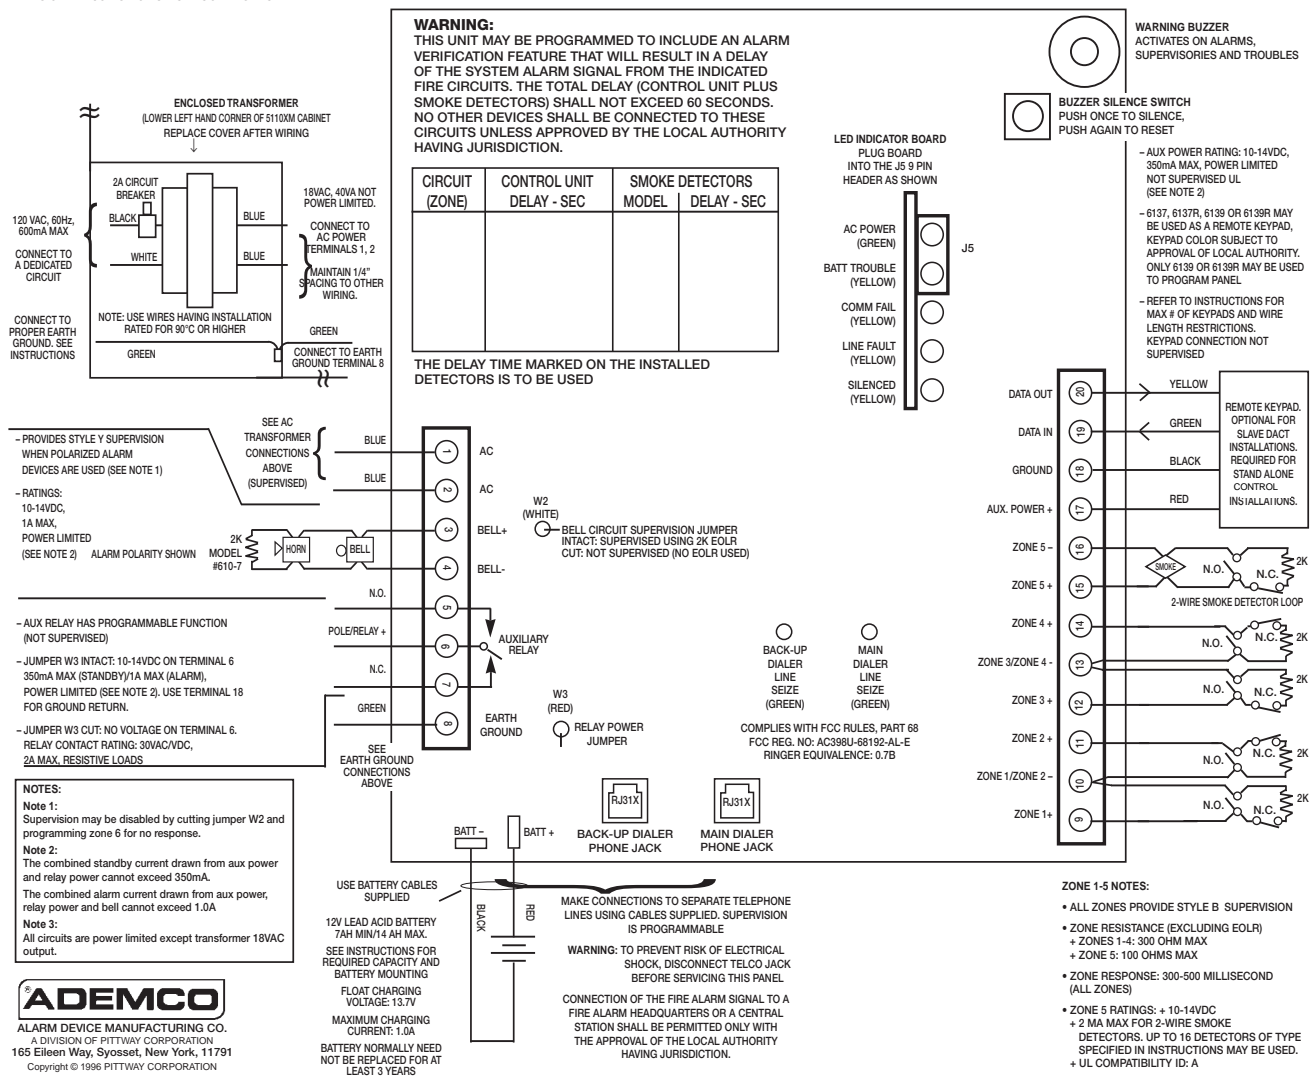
WARNING:
THIS UNIT MAY BE PROGRAMMED TO INCLUDE AN ALARM VERIFICATION FEATURE THAT WILL RESULT IN A DELAY OF THE SYSTEM ALARM SIGNAL FROM THE INDICATED FIRE CIRCUITS. THE TOTAL DELAY (CONTROL UNIT PLUS SMOKE DETECTORS) SHALL NOT EXCEED 60 SECONDS. NO OTHER DEVICES SHALL BE CONNECTED TO THESE CIRCUITS UNLESS APPROVED BY THE LOCAL AUTHORITY HAVING JURISDICTION.

| CIRCUIT (ZONE) | CONTROL UNIT DELAY - SEC | SMOKE DETECTORS MODEL | SMOKE DETECTORS DELAY - SEC |
|---|---|---|---|
| | | | |

THE DELAY TIME MARKED ON THE INSTALLED DETECTORS IS TO BE USED

WARNING BUZZER
ACTIVATES ON ALARMS, SUPERVISORIES AND TROUBLES

BUZZER SILENCE SWITCH
PUSH ONCE TO SILENCE, PUSH AGAIN TO RESET

ENCLOSED TRANSFORMER
(LOWER LEFT HAND CORNER OF 5110XM CABINET
REPLACE COVER AFTER WIRING

2A CIRCUIT BREAKER
BLACK
WHITE
BLUE
BLUE
18VAC, 40VA NOT POWER LIMITED.
CONNECT TO AC POWER TERMINALS 1, 2
MAINTAIN 1/4" SPACING TO OTHER WIRING.
120 VAC, 60Hz, 600mA MAX
CONNECT TO A DEDICATED CIRCUIT
CONNECT TO PROPER EARTH GROUND. SEE INSTRUCTIONS
NOTE: USE WIRES HAVING INSTALLATION RATED FOR 90°C OR HIGHER
GREEN
GREEN
CONNECT TO EARTH GROUND TERMINAL 8

LED INDICATOR BOARD
PLUG BOARD INTO THE J5 9 PIN HEADER AS SHOWN
AC POWER (GREEN)
BATT TROUBLE (YELLOW)
COMM FAIL (YELLOW)
LINE FAULT (YELLOW)
SILENCED (YELLOW)
J5

– AUX POWER RATING: 10-14VDC, 350mA MAX, POWER LIMITED NOT SUPERVISED UL (SEE NOTE 2)
– 6137, 6137R, 6139 OR 6139R MAY BE USED AS A REMOTE KEYPAD, KEYPAD COLOR SUBJECT TO APPROVAL OF LOCAL AUTHORITY. ONLY 6139 OR 6139R MAY BE USED TO PROGRAM PANEL
– REFER TO INSTRUCTIONS FOR MAX # OF KEYPADS AND WIRE LENGTH RESTRICTIONS. KEYPAD CONNECTION NOT SUPERVISED

DATA OUT 20 YELLOW
DATA IN 19 GREEN
GROUND 18 BLACK
AUX. POWER + 17 RED
REMOTE KEYPAD. OPTIONAL FOR SLAVE DACT INSTALLATIONS. REQUIRED FOR STAND ALONE CONTROL INSTALLATIONS.
ZONE 5 – 16
ZONE 5 + 15
SMOKE N.O. N.C. 2K
2-WIRE SMOKE DETECTOR LOOP
ZONE 4 + 14
ZONE 3/ZONE 4 - 13
ZONE 3 + 12
ZONE 2 + 11
ZONE 1/ZONE 2 – 10
ZONE 1+ 9
N.O. N.C. 2K

– PROVIDES STYLE Y SUPERVISION WHEN POLARIZED ALARM DEVICES ARE USED (SEE NOTE 1)
– RATINGS: 10-14VDC, 1A MAX, POWER LIMITED (SEE NOTE 2) ALARM POLARITY SHOWN
SEE AC TRANSFORMER CONNECTIONS ABOVE (SUPERVISED)
BLUE 1 AC
BLUE 2 AC
2K MODEL #610-7 HORN BELL
3 BELL+
4 BELL-
W2 (WHITE)
BELL CIRCUIT SUPERVISION JUMPER INTACT: SUPERVISED USING 2K EOLR CUT: NOT SUPERVISED (NO EOLR USED)

– AUX RELAY HAS PROGRAMMABLE FUNCTION (NOT SUPERVISED)
– JUMPER W3 INTACT: 10-14VDC ON TERMINAL 6 350mA MAX (STANDBY)/1A MAX (ALARM), POWER LIMITED (SEE NOTE 2). USE TERMINAL 18 FOR GROUND RETURN.
– JUMPER W3 CUT: NO VOLTAGE ON TERMINAL 6. RELAY CONTACT RATING: 30VAC/VDC, 2A MAX, RESISTIVE LOADS
N.O. 5
POLE/RELAY + 6
N.C. 7
GREEN 8
AUXILIARY RELAY
EARTH GROUND
W3 (RED)
RELAY POWER JUMPER
SEE EARTH GROUND CONNECTIONS ABOVE

BACK-UP DIALER LINE SEIZE (GREEN)
MAIN DIALER LINE SEIZE (GREEN)
COMPLIES WITH FCC RULES, PART 68
FCC REG. NO: AC398U-68192-AL-E
RINGER EQUIVALENCE: 0.7B

NOTES:
Note 1:
Supervision may be disabled by cutting jumper W2 and programming zone 6 for no response.
Note 2:
The combined standby current drawn from aux power and relay power cannot exceed 350mA.
The combined alarm current drawn from aux power, relay power and bell cannot exceed 1.0A
Note 3:
All circuits are power limited except transformer 18VAC output.

BATT – BATT +
RJ31X BACK-UP DIALER PHONE JACK
RJ31X MAIN DIALER PHONE JACK
USE BATTERY CABLES SUPPLIED
BLACK RED
12V LEAD ACID BATTERY 7AH MIN/14 AH MAX.
SEE INSTRUCTIONS FOR REQUIRED CAPACITY AND BATTERY MOUNTING
FLOAT CHARGING VOLTAGE: 13.7V
MAXIMUM CHARGING CURRENT: 1.0A
BATTERY NORMALLY NEED NOT BE REPLACED FOR AT LEAST 3 YEARS

MAKE CONNECTIONS TO SEPARATE TELEPHONE LINES USING CABLES SUPPLIED. SUPERVISION IS PROGRAMMABLE
WARNING: TO PREVENT RISK OF ELECTRICAL SHOCK, DISCONNECT TELCO JACK BEFORE SERVICING THIS PANEL
CONNECTION OF THE FIRE ALARM SIGNAL TO A FIRE ALARM HEADQUARTERS OR A CENTRAL STATION SHALL BE PERMITTED ONLY WITH THE APPROVAL OF THE LOCAL AUTHORITY HAVING JURISDICTION.

ZONE 1-5 NOTES:
• ALL ZONES PROVIDE STYLE B SUPERVISION
• ZONE RESISTANCE (EXCLUDING EOLR)
+ ZONES 1-4: 300 OHM MAX
+ ZONE 5: 100 OHMS MAX
• ZONE RESPONSE: 300-500 MILLISECOND (ALL ZONES)
• ZONE 5 RATINGS: + 10-14VDC
+ 2 MA MAX FOR 2-WIRE SMOKE DETECTORS. UP TO 16 DETECTORS OF TYPE SPECIFIED IN INSTRUCTIONS MAY BE USED.
+ UL COMPATIBILITY ID: A

ADEMCO
ALARM DEVICE MANUFACTURING CO.
A DIVISION OF PITTWAY CORPORATION
165 Eileen Way, Syosset, New York, 11791
Copyright © 1996 PITTWAY CORPORATION